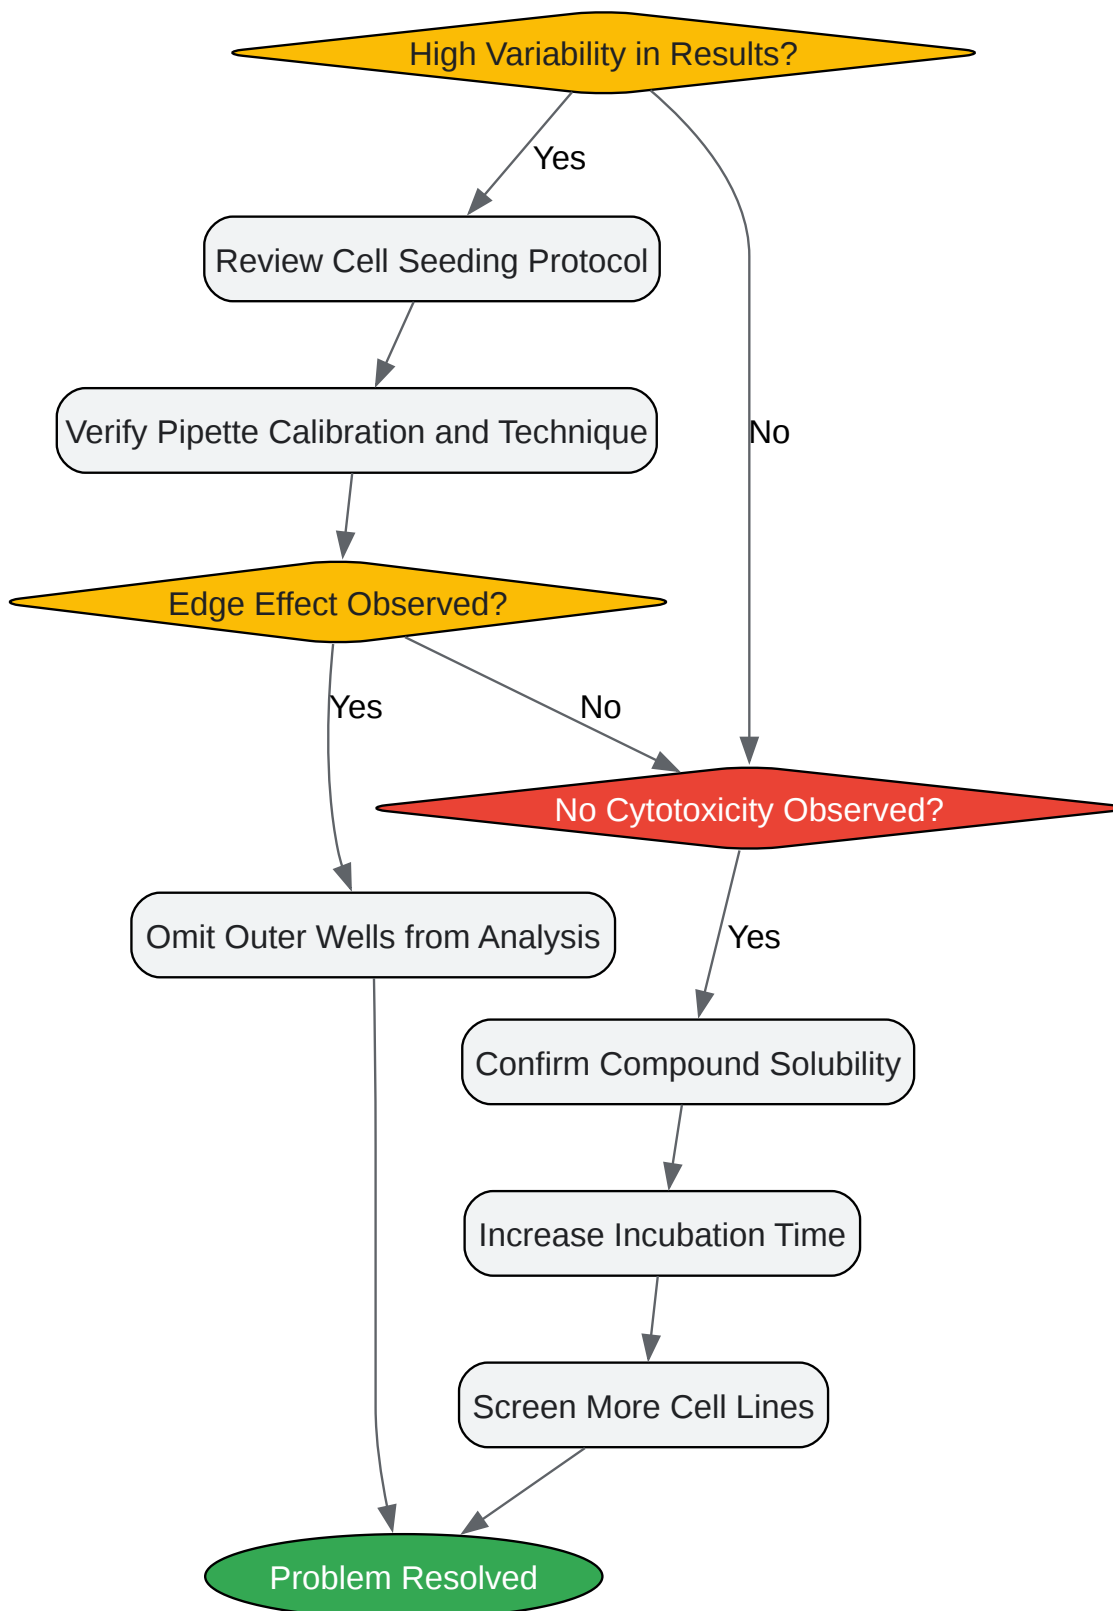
High Variability in Results?

Yes

No

Review Cell Seeding Protocol

Verify Pipette Calibration and Technique

Edge Effect Observed?

Yes

No

No Cytotoxicity Observed?

Omit Outer Wells from Analysis

Yes

Confirm Compound Solubility

Increase Incubation Time

Screen More Cell Lines

Problem Resolved